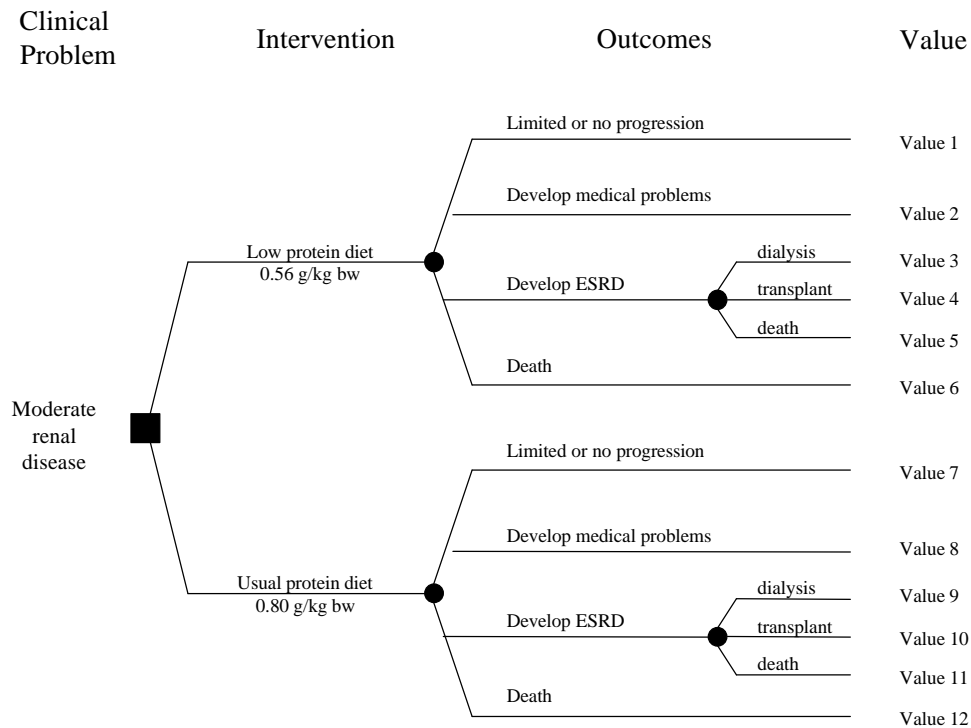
Clinical Problem

Intervention

Outcomes

Value

Limited or no progression

Value 1

Develop medical problems

Value 2

Low protein diet
0.56 g/kg bw

dialysis

Value 3

Develop ESRD

transplant

Value 4

death

Value 5

Death

Value 6

Moderate renal disease

Limited or no progression

Value 7

Develop medical problems

Value 8

Usual protein diet
0.80 g/kg bw

dialysis

Value 9

Develop ESRD

transplant

Value 10

death

Value 11

Death

Value 12